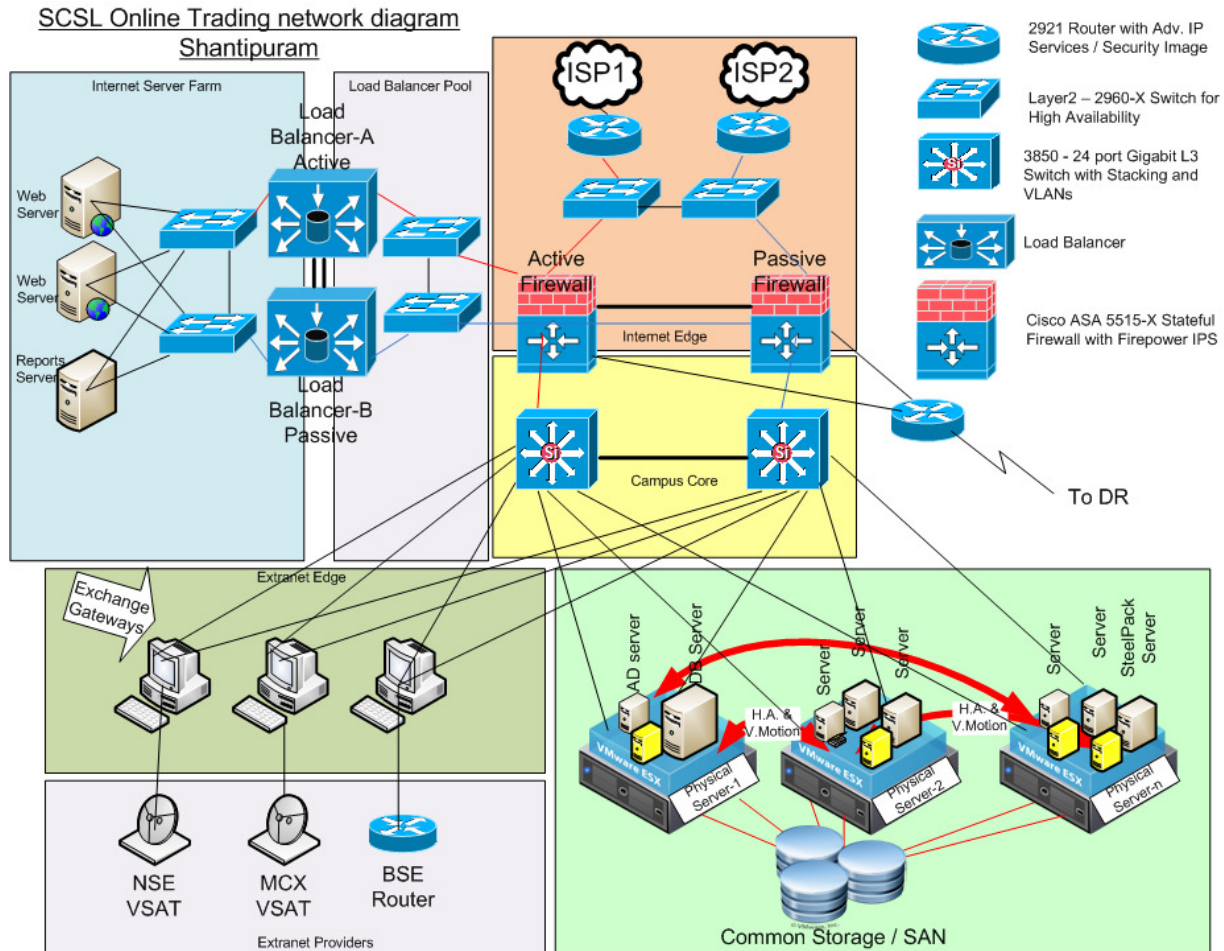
SCSL Online Trading network diagram
Shantipuram

Internet Server Farm

Web Server

Web Server

Reports Server

Load Balancer Pool

Load Balancer-A Active

Load Balancer-B Passive

ISP1

ISP2

Active Firewall

Passive Firewall

Internet Edge

Campus Core

To DR

2921 Router with Adv. IP Services / Security Image

Layer2 – 2960-X Switch for High Availability

3850 - 24 port Gigabit L3 Switch with Stacking and VLANs

Load Balancer

Cisco ASA 5515-X Stateful Firewall with Firepower IPS

Extranet Edge

Exchange Gateways

AD server

DB Server

Server

Server

Server

Server

Server

SteelPack Server

H.A. & V.Motion

H.A. & V.Motion

VMware ESX

Physical Server-1

VMware ESX

Physical Server-2

VMware ESX

Physical Server-n

NSE VSAT

MCX VSAT

BSE Router

Extranet Providers

Common Storage / SAN